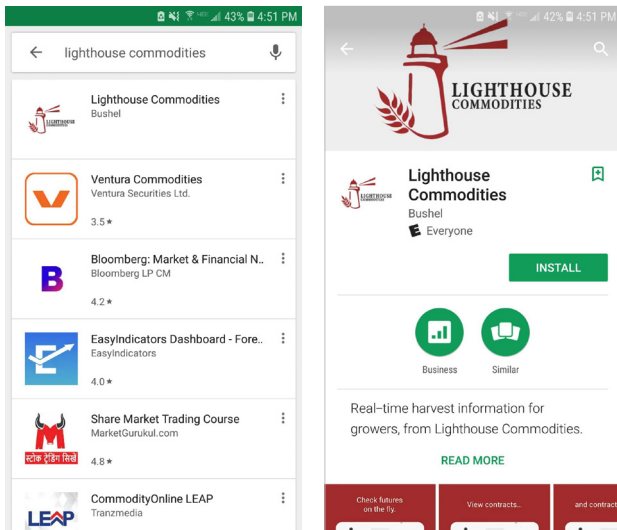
43% 4:51 PM

lighthouse commodities

LIGHTHOUSE COMMODITIES

Lighthouse Commodities
Bushel

Ventura Commodities
Ventura Securities Ltd.
3.5 ★

B

Bloomberg: Market & Financial N..
Bloomberg LP CM
4.2 ★

EasyIndicators Dashboard - Fore..
EasyIndicators
4.0 ★

M
स्टॉक ट्रेडिंग सिखें

Share Market Trading Course
MarketGurukul.com
4.8 ★

LEAP

CommodityOnline LEAP
Tranzmedia

42% 4:51 PM

LIGHTHOUSE COMMODITIES

LIGHTHOUSE COMMODITIES

Lighthouse Commodities
Bushel
E Everyone

INSTALL

Business

Similar

Real–time harvest information for growers, from Lighthouse Commodities.

READ MORE

Check futures on the fly.

View contracts..

and contract